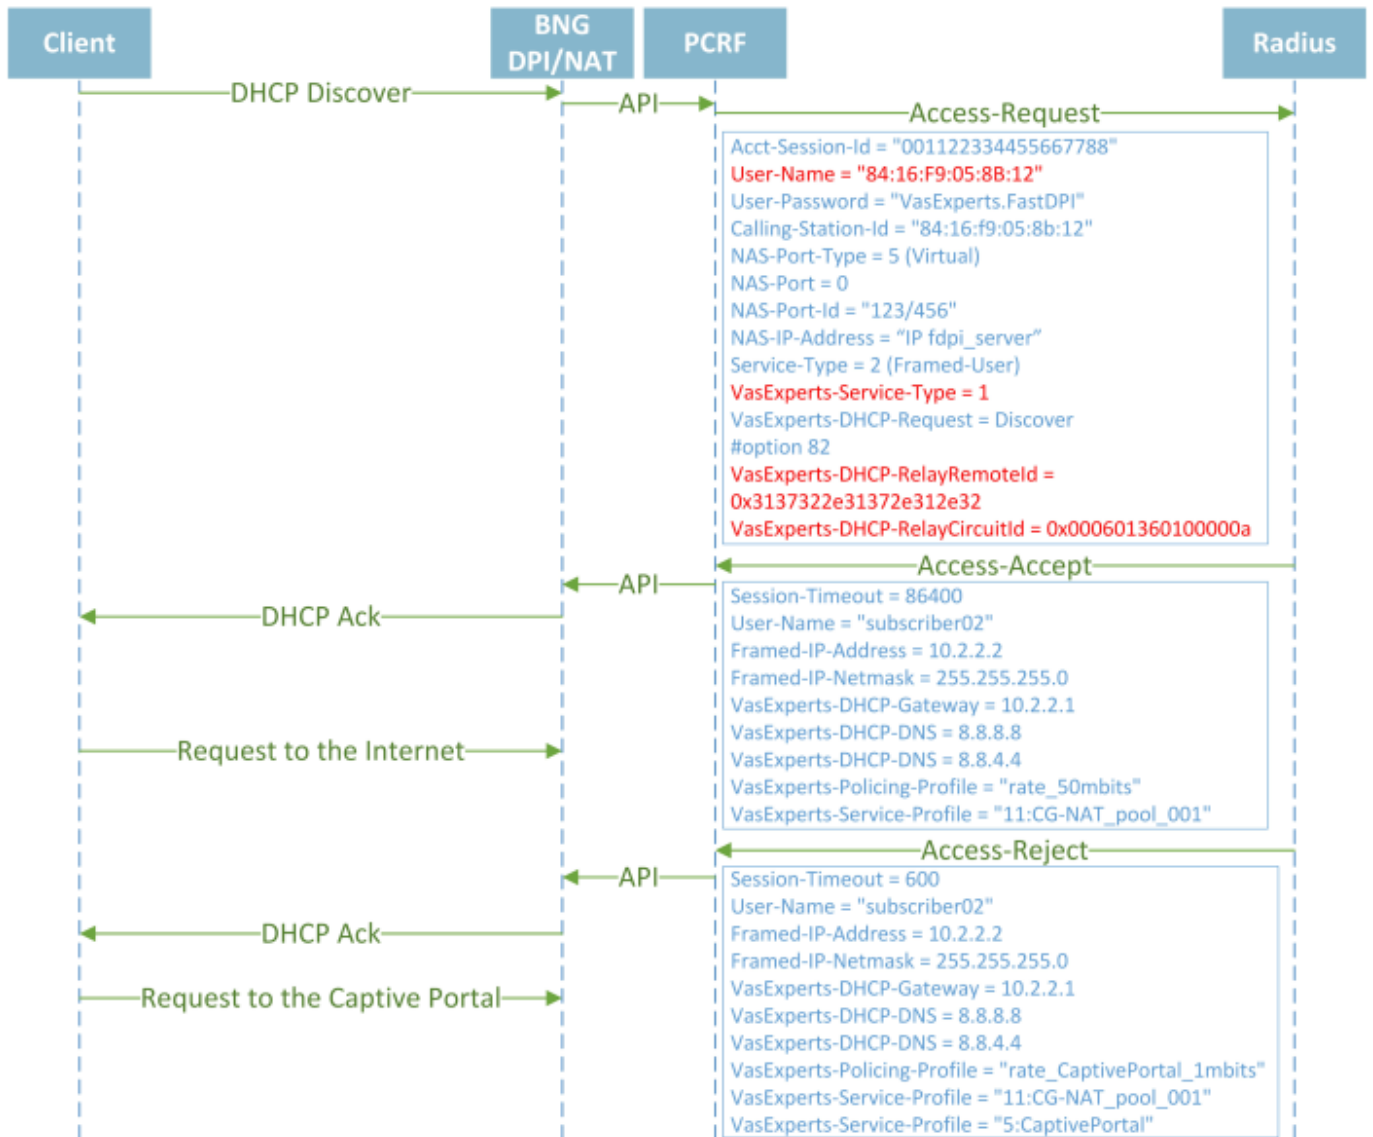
Client

BNG DPI/NAT

PCRF

Radius

DHCP Discover

API

Access-Request

Acct-Session-Id = "0011223344556677 88"
User-Name = "84:16:F9:05:8B:12"
User-Password = "VasExperts.FastDPI"
Calling-Station-Id = "84:16:f9:05:8b:12"
NAS-Port-Type = 5 (Virtual)
NAS-Port = 0
NAS-Port-Id = "123/456"
NAS-IP-Address = "IP fdpi_server"
Service-Type = 2 (Framed-User)
VasExperts-Service-Type = 1
VasExperts-DHCP-Request = Discover
#option 82
VasExperts-DHCP-RelayRemoteId = 0x3137322e31372e312e32
VasExperts-DHCP-RelayCircuitId = 0x000601360100000a

Access-Accept

API

DHCP Ack

Session-Timeout = 86400
User-Name = "subscriber02"
Framed-IP-Address = 10.2.2.2
Framed-IP-Netmask = 255.255.255.0
VasExperts-DHCP-Gateway = 10.2.2.1
VasExperts-DHCP-DNS = 8.8.8.8
VasExperts-DHCP-DNS = 8.8.4.4
VasExperts-Policing-Profile = "rate_50mbits"
VasExperts-Service-Profile = "11:CG-NAT_pool_001"

Request to the Internet

Access-Reject

API

Session-Timeout = 600
User-Name = "subscriber02"
Framed-IP-Address = 10.2.2.2
Framed-IP-Netmask = 255.255.255.0
VasExperts-DHCP-Gateway = 10.2.2.1
VasExperts-DHCP-DNS = 8.8.8.8
VasExperts-DHCP-DNS = 8.8.4.4
VasExperts-Policing-Profile = "rate_CaptivePortal_1mbits"
VasExperts-Service-Profile = "11:CG-NAT_pool_001"
VasExperts-Service-Profile = "5:CaptivePortal"

DHCP Ack

Request to the Captive Portal